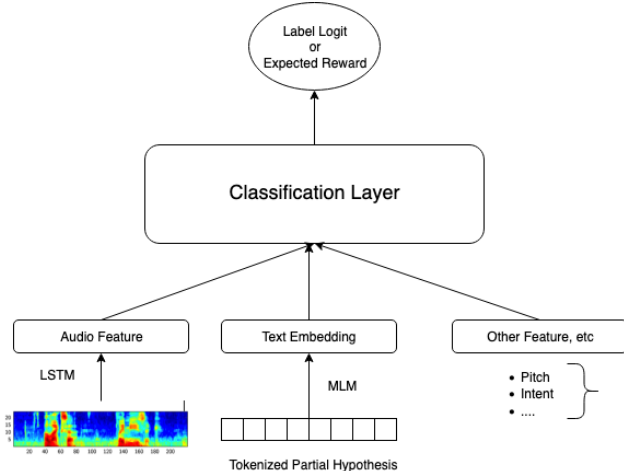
Label Logit
or
Expected Reward

Classification Layer

Audio Feature

Text Embedding

Other Feature, etc

LSTM

MLM

• Pitch
• Intent
• ....

20
15
10
5

20 40 60 80 100 120 140 160 180 200

Tokenized Partial Hypothesis